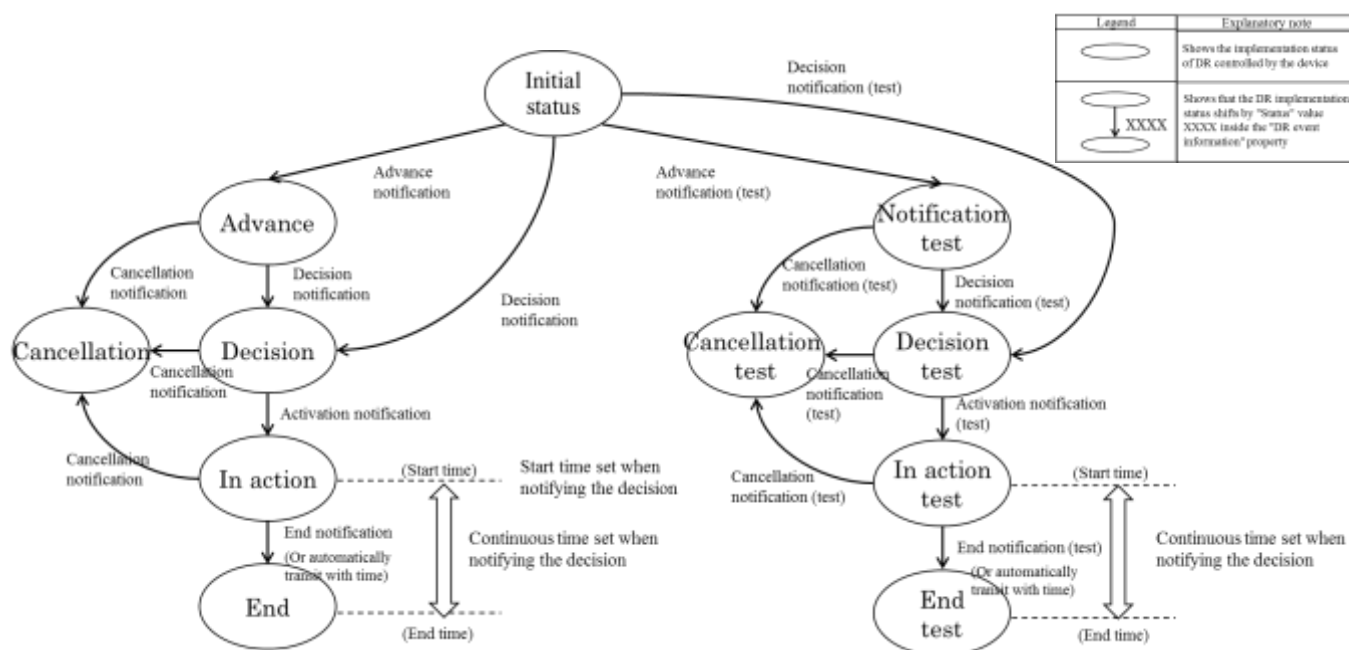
| Legend | Explanatory note |
|---|---|
| | Shows the implementation status of DR controlled by the device |
| XXXX | Shows that the DR implementation status shifts by "Status" value XXXX inside the "DR event information" property |

Initial status

Decision notification (test)

Advance notification

Advance notification (test)

Advance

Notification test

Cancellation notification

Decision notification

Cancellation notification (test)

Decision notification (test)

Decision notification

Cancellation

Decision

Cancellation test

Decision test

Cancellation notification

Cancellation notification (test)

Activation notification

Activation notification (test)

Cancellation notification

In action

(Start time)

Start time set when notifying the decision

Cancellation notification (test)

In action test

(Start time)

End notification (Or automatically transit with time)

Continuous time set when notifying the decision

End notification (test) (Or automatically transit with time)

Continuous time set when notifying the decision

End

(End time)

End test

(End time)